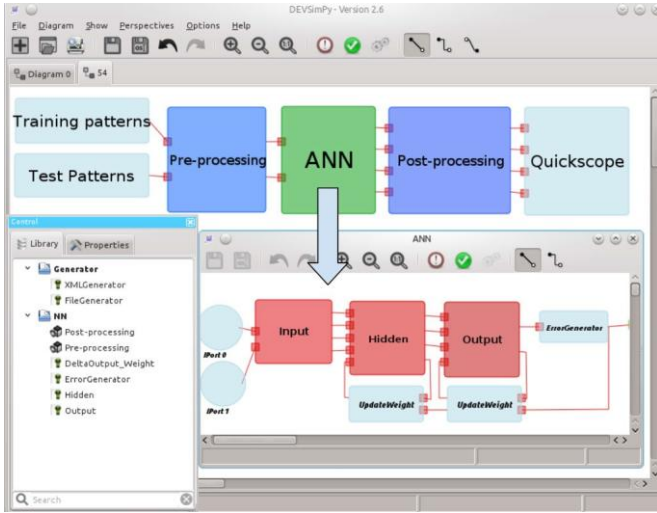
DEVSimPy - Version 2.6

File Diagram Show Perspectives Options Help

Diagram 0 S4

Training patterns

Test Patterns

Pre-processing

ANN

Post-processing

Quickscope

Control

Library Properties

Generator
XMLGenerator
FileGenerator
NN
Post-processing
Pre-processing
DeltaOutput_Weight
ErrorGenerator
Hidden
Output

Search

ANN

IPort 0

IPort 1

Input

Hidden

Output

ErrorGenerator

UpdateWeight

UpdateWeight